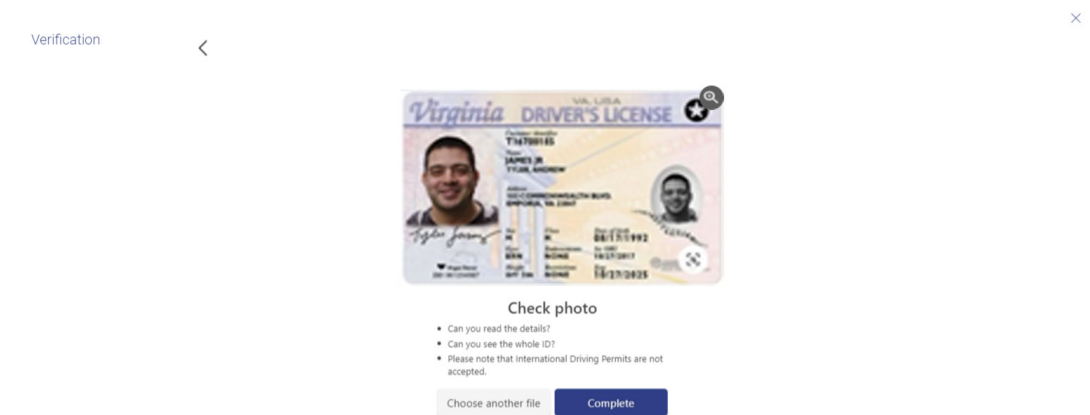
Verification

Virginia DRIVER'S LICENSE
VA, USA

T16789145
JAMES JR
TYLER ANDREW

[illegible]
EMPORIA, VA 23847

08/31/1992
M
BRN
NONE
10/27/2017
10/27/2025

Check photo

- Can you read the details?
- Can you see the whole ID?
- Please note that International Driving Permits are not accepted.

Choose another file
Complete